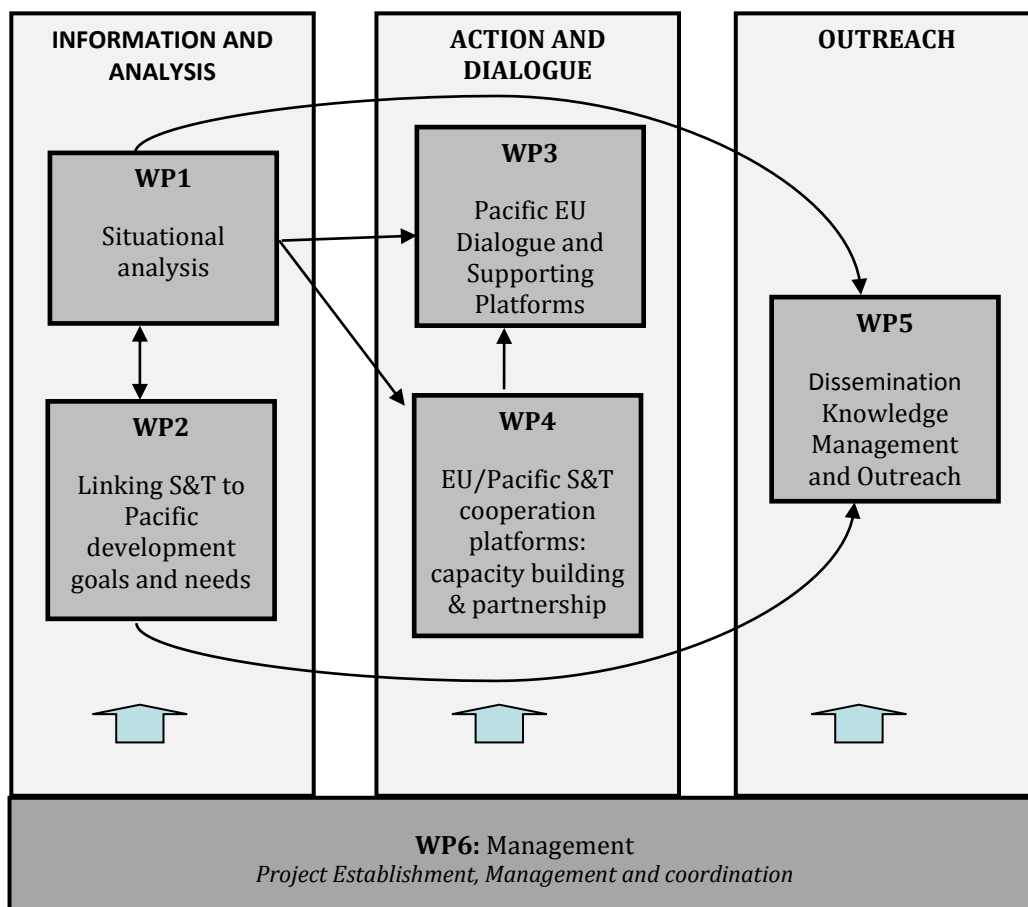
INFORMATION AND ANALYSIS

WP1

Situational analysis

WP2

Linking S&T to Pacific development goals and needs

ACTION AND DIALOGUE

WP3

Pacific EU Dialogue and Supporting Platforms

WP4

EU/Pacific S&T cooperation platforms: capacity building & partnership

OUTREACH

WP5

Dissemination Knowledge Management and Outreach

WP6: Management
*Project Establishment, Management and coordination*